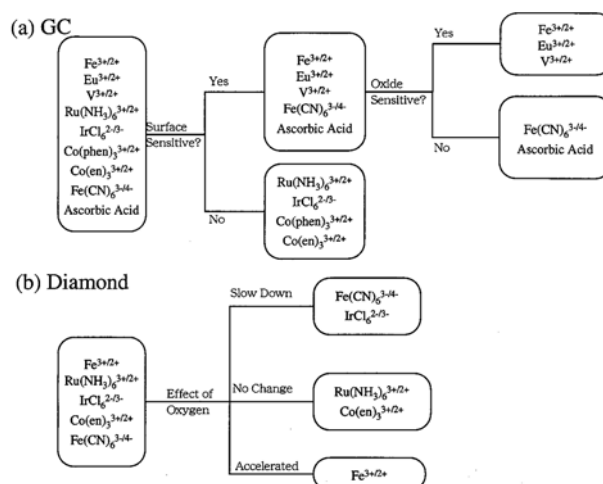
(a) GC

$Fe^{3+/2+}$
$Eu^{3+/2+}$
$V^{3+/2+}$
$Ru(NH_3)_6^{3+/2+}$
$IrCl_6^{2-/3-}$
$Co(phen)_3^{3+/2+}$
$Co(en)_3^{3+/2+}$
$Fe(CN)_6^{3-/4-}$
Ascorbic Acid

Surface Sensitive?

Yes

$Fe^{3+/2+}$
$Eu^{3+/2+}$
$V^{3+/2+}$
$Fe(CN)_6^{3-/4-}$
Ascorbic Acid

Oxide Sensitive?

Yes

$Fe^{3+/2+}$
$Eu^{3+/2+}$
$V^{3+/2+}$

No

$Fe(CN)_6^{3-/4-}$
Ascorbic Acid

No

$Ru(NH_3)_6^{3+/2+}$
$IrCl_6^{2-/3-}$
$Co(phen)_3^{3+/2+}$
$Co(en)_3^{3+/2+}$

(b) Diamond

$Fe^{3+/2+}$
$Ru(NH_3)_6^{3+/2+}$
$IrCl_6^{2-/3-}$
$Co(en)_3^{3+/2+}$
$Fe(CN)_6^{3-/4-}$

Effect of Oxygen

Slow Down

$Fe(CN)_6^{3-/4-}$
$IrCl_6^{2-/3-}$

No Change

$Ru(NH_3)_6^{3+/2+}$
$Co(en)_3^{3+/2+}$

Accelerated

$Fe^{3+/2+}$